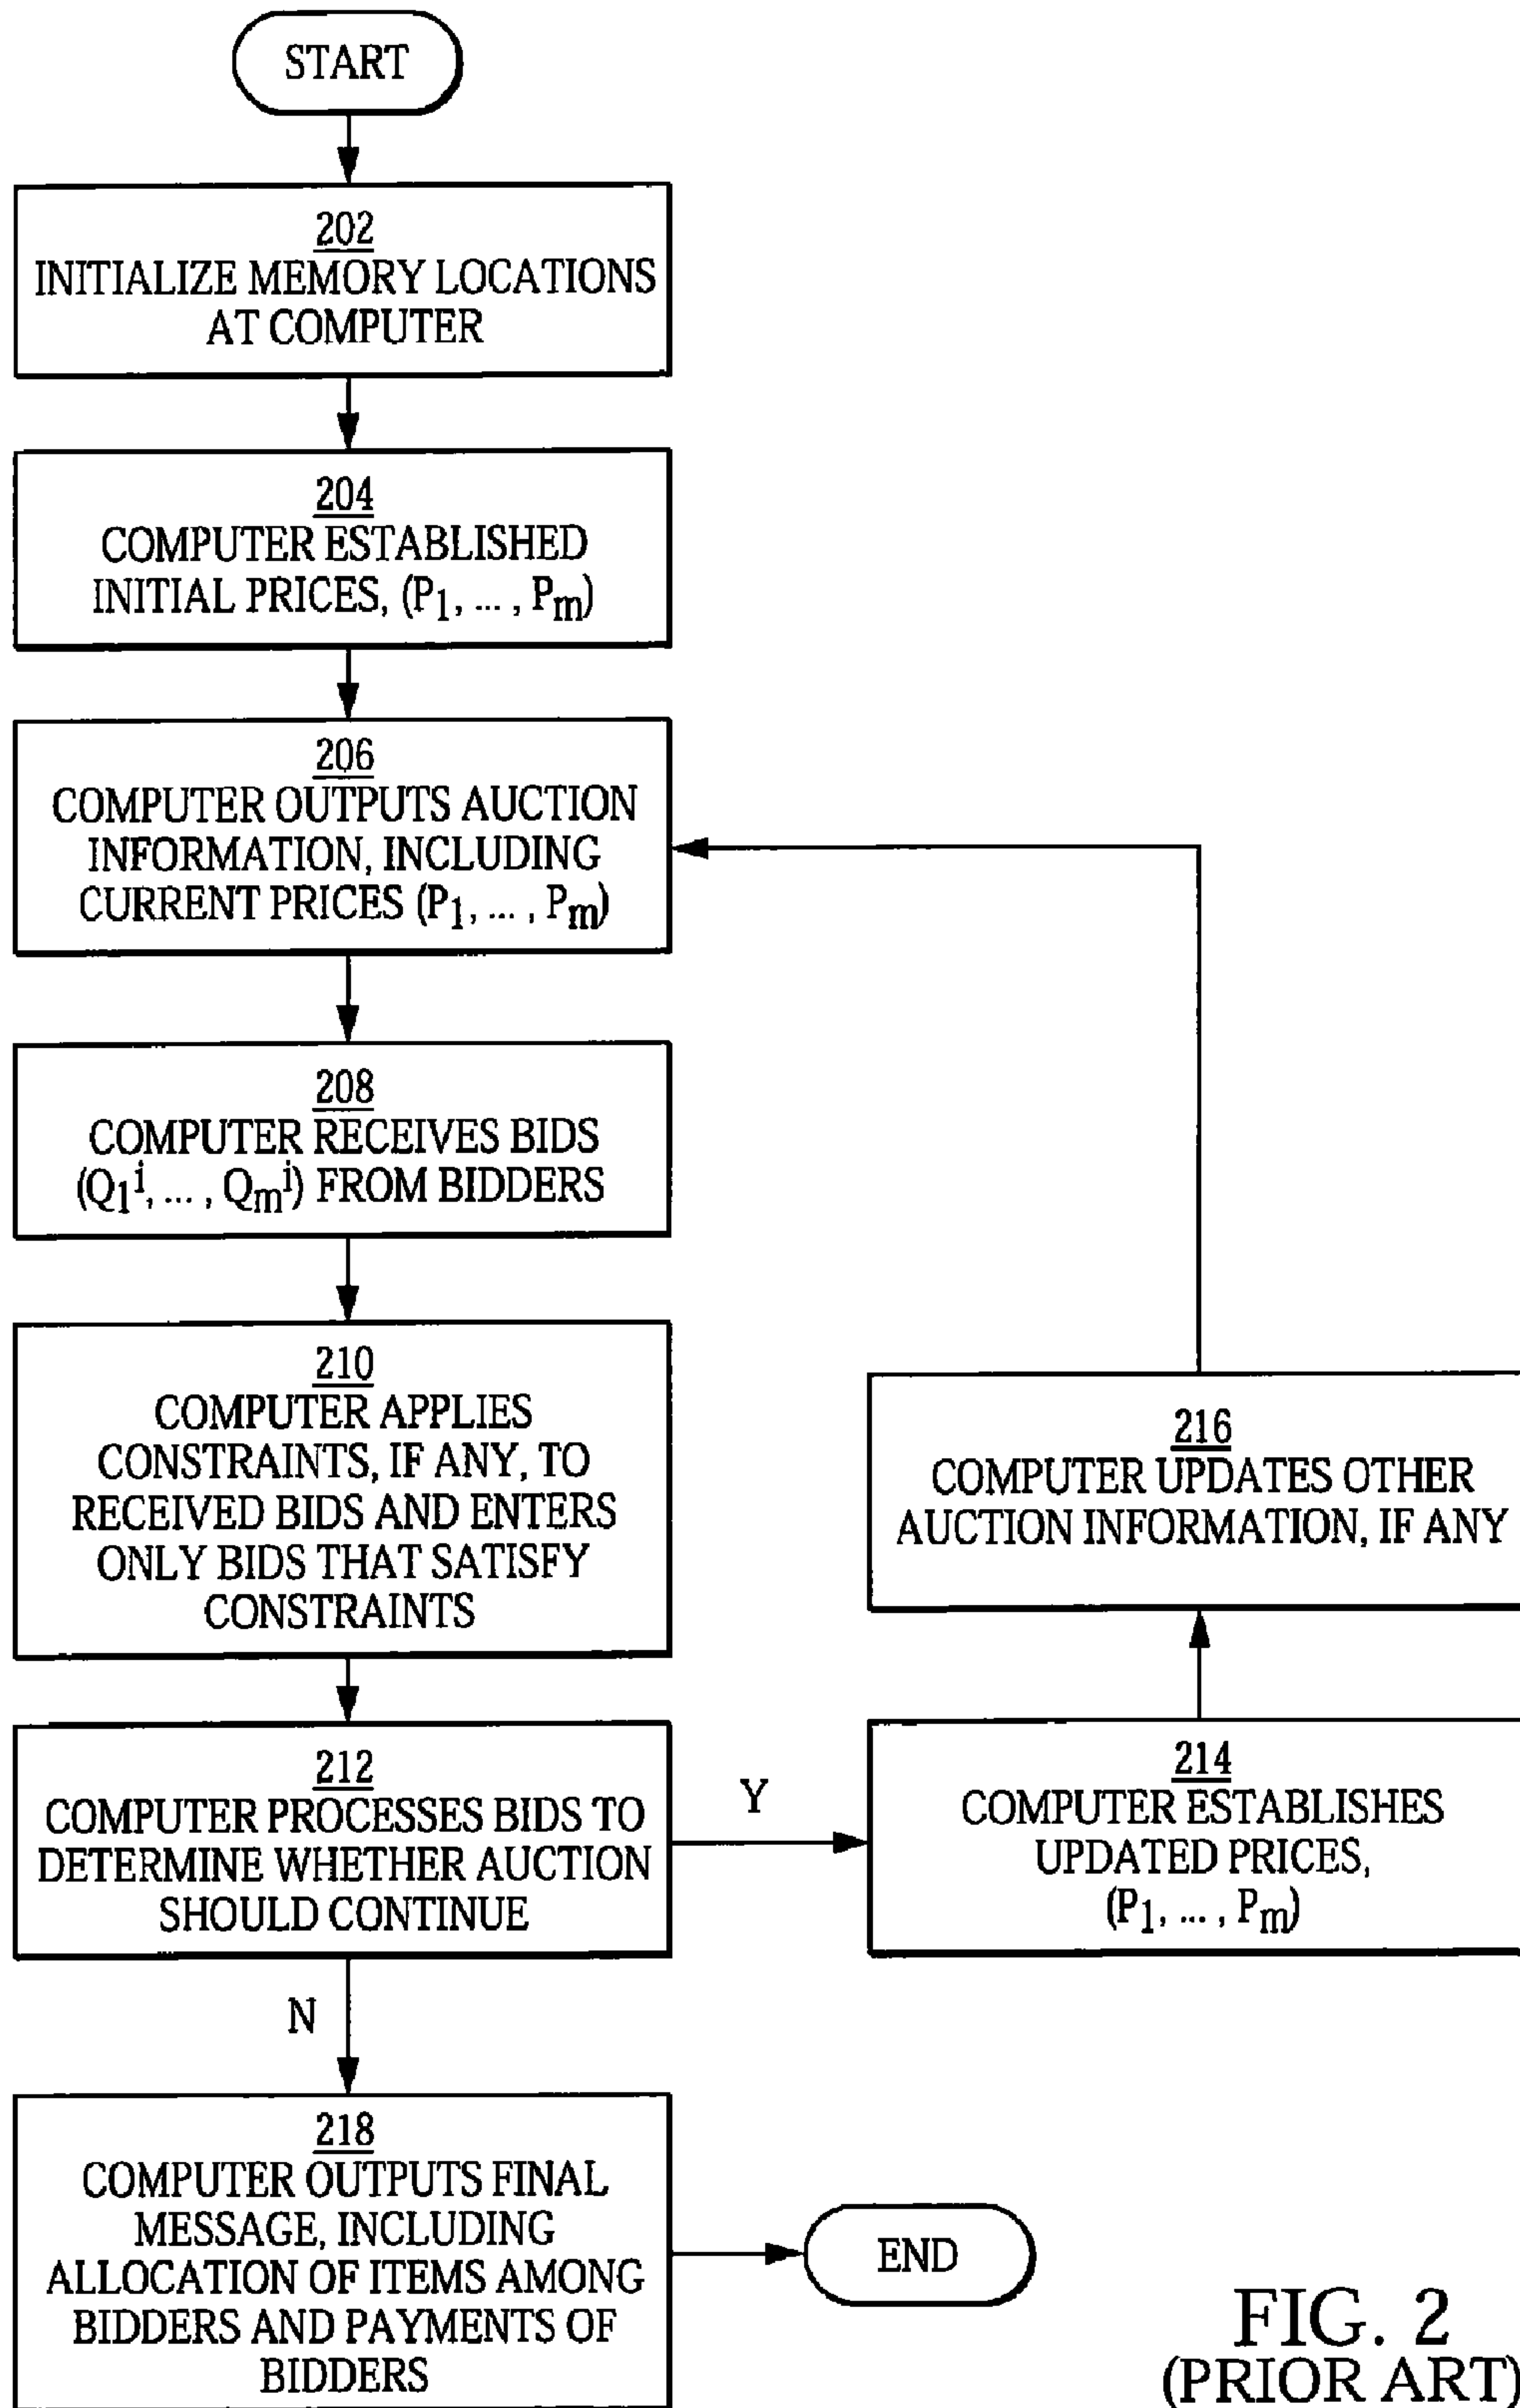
START

202
INITIALIZE MEMORY LOCATIONS AT COMPUTER

204
COMPUTER ESTABLISHED INITIAL PRICES, $(P_1, \ldots, P_m)$

206
COMPUTER OUTPUTS AUCTION INFORMATION, INCLUDING CURRENT PRICES $(P_1, \ldots, P_m)$

208
COMPUTER RECEIVES BIDS $(Q_1{}^i, \ldots, Q_m{}^i)$ FROM BIDDERS

210
COMPUTER APPLIES CONSTRAINTS, IF ANY, TO RECEIVED BIDS AND ENTERS ONLY BIDS THAT SATISFY CONSTRAINTS

212
COMPUTER PROCESSES BIDS TO DETERMINE WHETHER AUCTION SHOULD CONTINUE

Y

214
COMPUTER ESTABLISHES UPDATED PRICES, $(P_1, \ldots, P_m)$

216
COMPUTER UPDATES OTHER AUCTION INFORMATION, IF ANY

N

218
COMPUTER OUTPUTS FINAL MESSAGE, INCLUDING ALLOCATION OF ITEMS AMONG BIDDERS AND PAYMENTS OF BIDDERS

END

FIG. 2
(PRIOR ART)